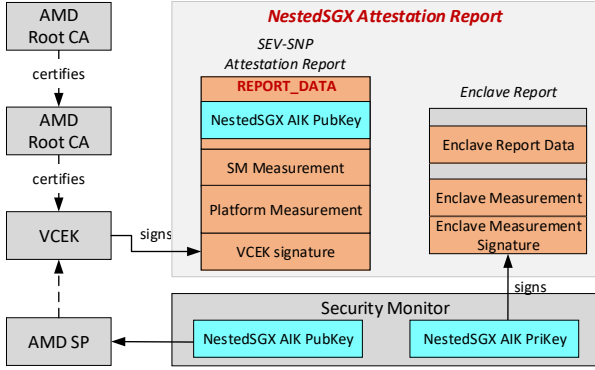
AMD Root CA

certifies

AMD Root CA

certifies

VCEK

AMD SP

NestedSGX Attestation Report

SEV-SNP Attestation Report

REPORT_DATA

NestedSGX AIK PubKey

SM Measurement

Platform Measurement

VCEK signature

signs

Enclave Report

Enclave Report Data

Enclave Measurement

Enclave Measurement Signature

signs

Security Monitor

NestedSGX AIK PubKey

NestedSGX AIK PriKey